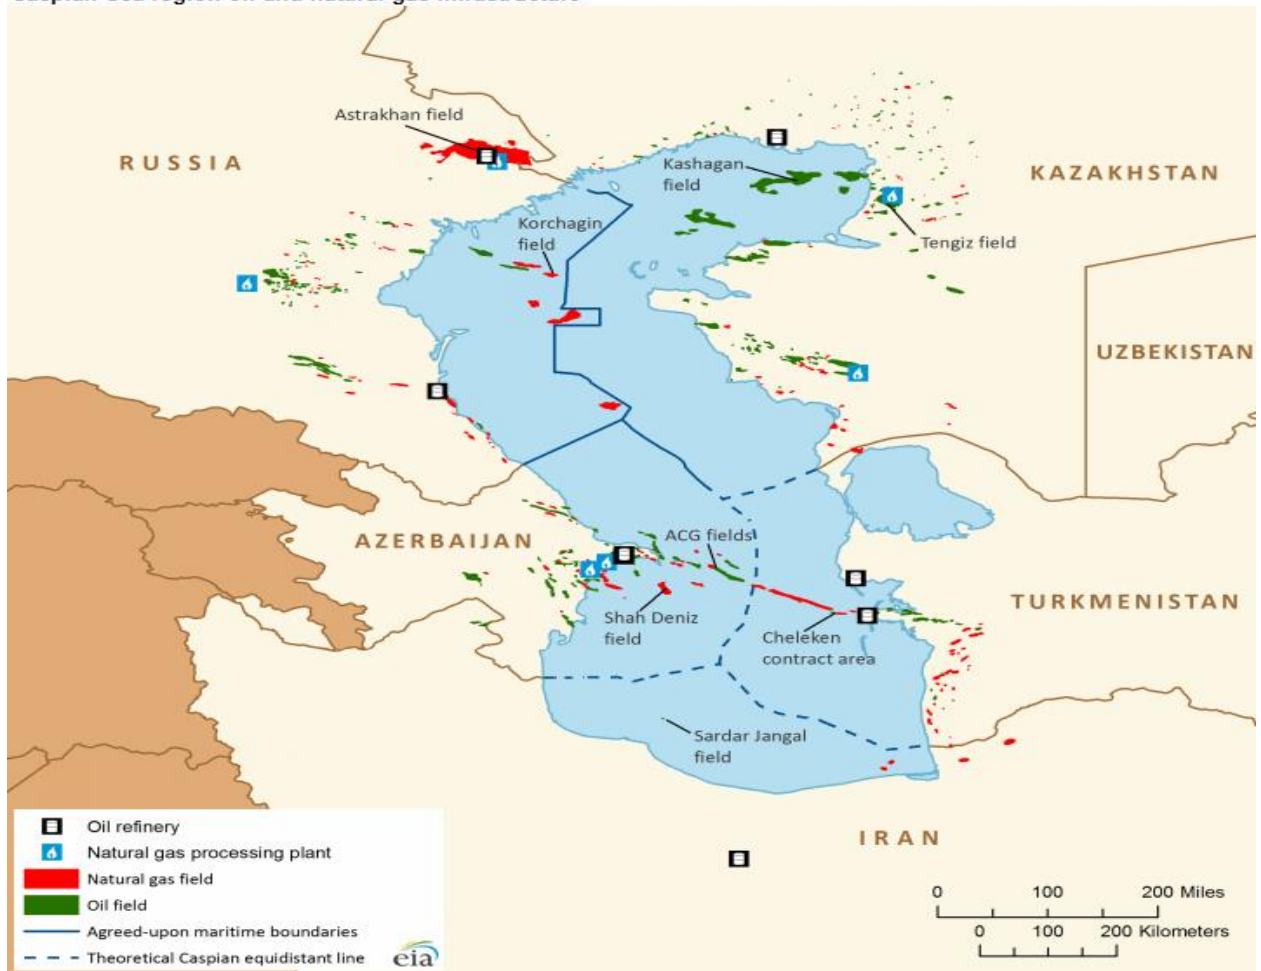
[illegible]

Astrakhan field

RUSSIA

Kashagan field

KAZAKHSTAN

Korchagin field

Tengiz field

UZBEKISTAN

AZERBAIJAN

ACG fields

TURKMENISTAN

Shah Deniz field

Cheleken contract area

Sardar Jangal field

IRAN

Oil refinery
Natural gas processing plant
Natural gas field
Oil field
Agreed-upon maritime boundaries
Theoretical Caspian equidistant line

eia

0 100 200 Miles
0 100 200 Kilometers